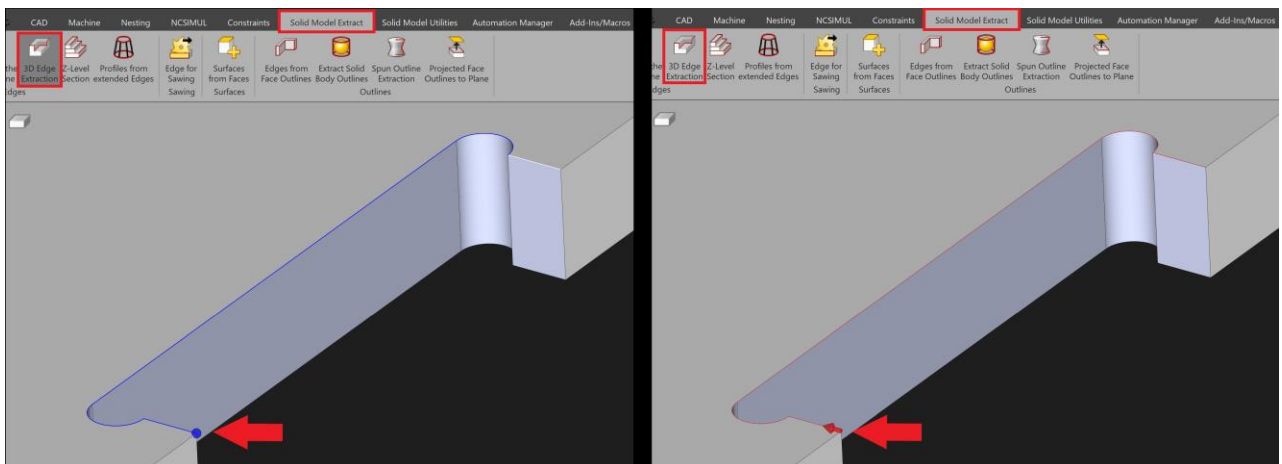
CAD Machine Nesting NCSIMUL Constraints Solid Model Extract Solid Model Utilities Automation Manager Add-Ins/Macros

the ne 3D Edge Extraction Z-Level Section Profiles from extended Edges Edge for Sawing Surfaces from Faces Edges from Face Outlines Extract Solid Body Outlines Spun Outline Extraction Projected Face Outlines to Plane

dges Sawing Surfaces Outlines

CAD Machine Nesting NCSIMUL Constraints Solid Model Extract Solid Model Utilities Automation Manager Add-Ins/Macros

the ne 3D Edge Extraction Z-Level Section Profiles from extended Edges Edge for Sawing Surfaces from Faces Edges from Face Outlines Extract Solid Body Outlines Spun Outline Extraction Projected Face Outlines to Plane

dges Sawing Surfaces Outlines